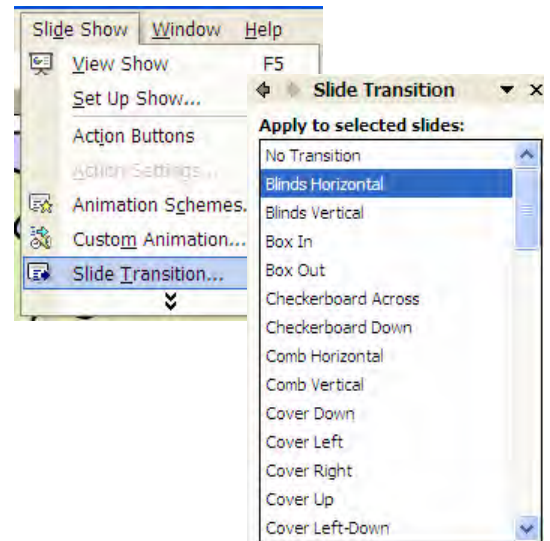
Slide Show Window Help

View Show F5

Set Up Show...

Action Buttons

Action Settings...

Animation Schemes...

Custom Animation...

Slide Transition...

Slide Transition

Apply to selected slides:

No Transition
Blinds Horizontal
Blinds Vertical
Box In
Box Out
Checkerboard Across
Checkerboard Down
Comb Horizontal
Comb Vertical
Cover Down
Cover Left
Cover Right
Cover Up
Cover Left-Down